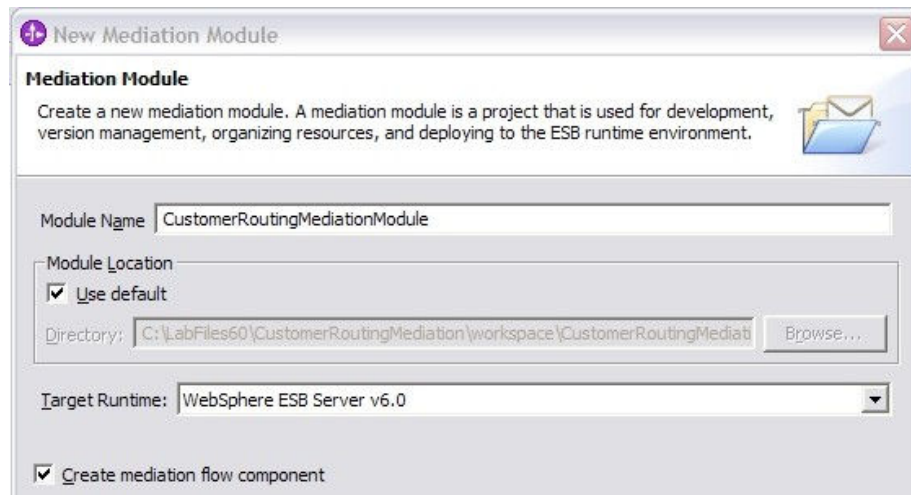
New Mediation Module

Mediation Module

Create a new mediation module. A mediation module is a project that is used for development, version management, organizing resources, and deploying to the ESB runtime environment.

Module Name CustomerRoutingMediationModule

Module Location

Use default

Directory: C:\LabFiles60\CustomerRoutingMediation\workspace\CustomerRoutingMediati

Browse...

Target Runtime: WebSphere ESB Server v6.0

Create mediation flow component